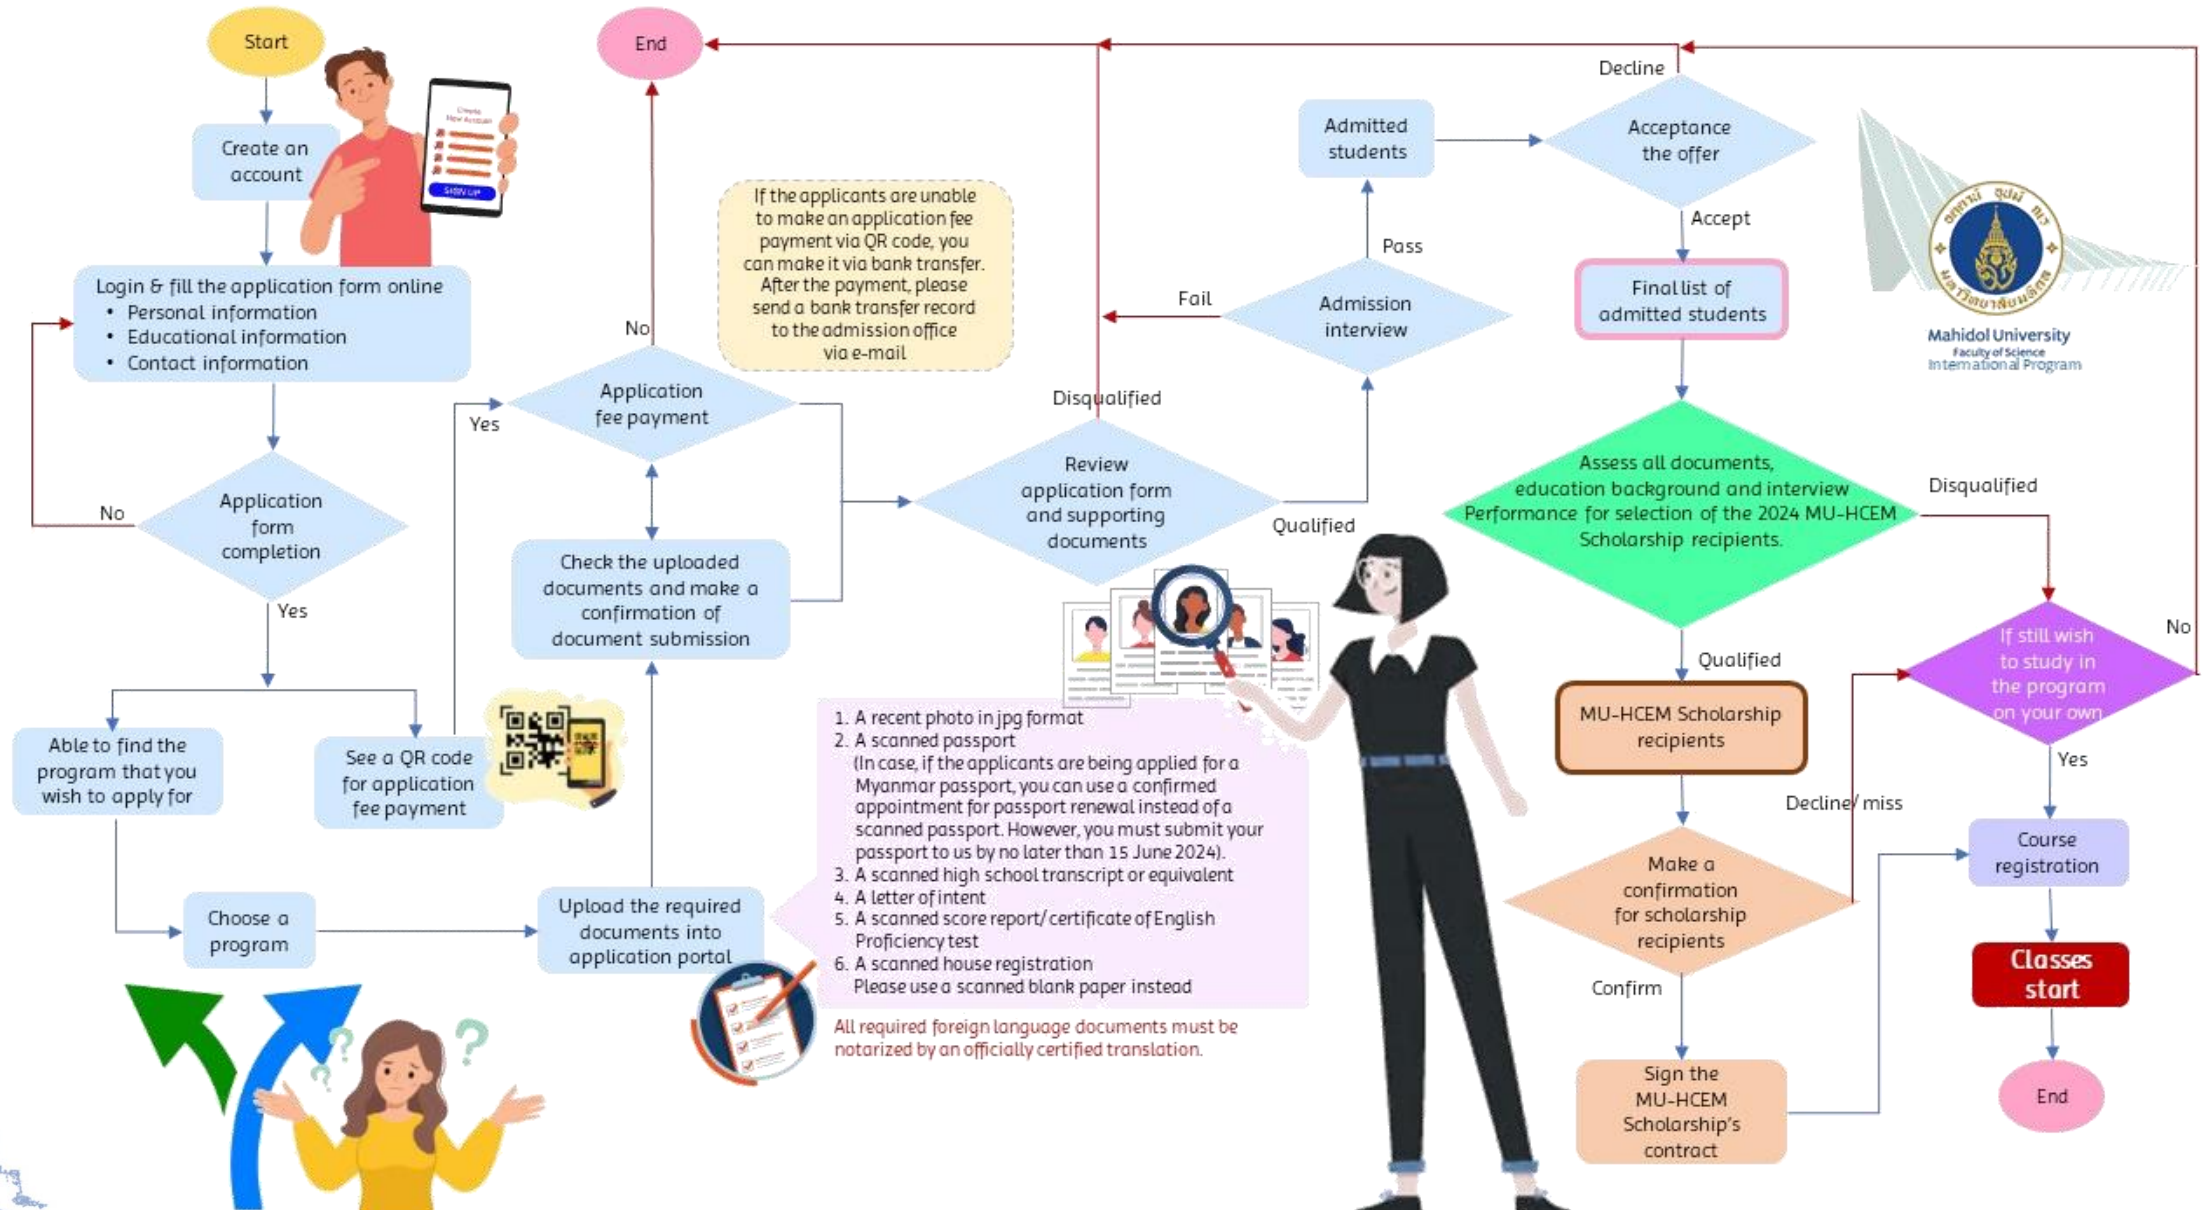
Start

Create an account

Login & fill the application form online
• Personal information
• Educational information
• Contact information

No

Application form completion

Yes

Able to find the program that you wish to apply for

See a QR code for application fee payment

Choose a program

Upload the required documents into application portal

Check the uploaded documents and make a confirmation of document submission

Yes

Application fee payment

No

End

If the applicants are unable to make an application fee payment via QR code, you can make it via bank transfer. After the payment, please send a bank transfer record to the admission office via e-mail

Disqualified

Review application form and supporting documents

Qualified

Fail

Admission interview

Pass

Admitted students

Acceptance the offer

Decline

Accept

Final list of admitted students

Mahidol University
Faculty of Science
International Program

Assess all documents, education background and interview Performance for selection of the 2024 MU-HCEM Scholarship recipients.

Disqualified

Qualified

MU-HCEM Scholarship recipients

Make a confirmation for scholarship recipients

Confirm

Decline/ miss

Sign the MU-HCEM Scholarship's contract

If still wish to study in the program on your own

No

Yes

Course registration

Classes start

End

1. A recent photo in jpg format
2. A scanned passport
(In case, if the applicants are being applied for a Myanmar passport, you can use a confirmed appointment for passport renewal instead of a scanned passport. However, you must submit your passport to us by no later than 15 June 2024).
3. A scanned high school transcript or equivalent
4. A letter of intent
5. A scanned score report/ certificate of English Proficiency test
6. A scanned house registration
Please use a scanned blank paper instead

All required foreign language documents must be notarized by an officially certified translation.